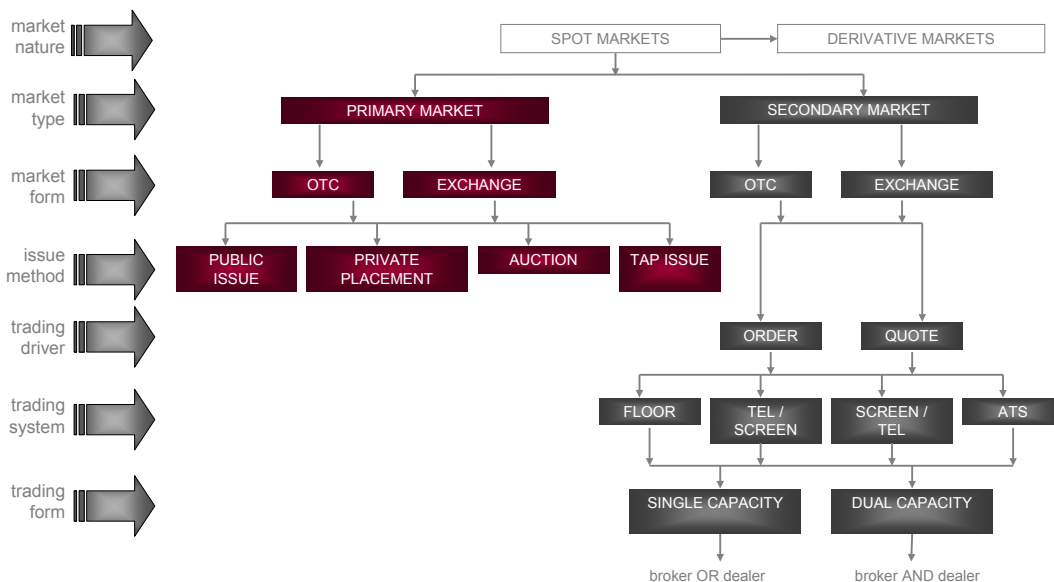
market nature

market type

market form

issue method

trading driver

trading system

trading form

SPOT MARKETS

DERIVATIVE MARKETS

PRIMARY MARKET

SECONDARY MARKET

OTC

EXCHANGE

OTC

EXCHANGE

PUBLIC ISSUE

PRIVATE PLACEMENT

AUCTION

TAP ISSUE

ORDER

QUOTE

FLOOR

TEL / SCREEN

SCREEN / TEL

ATS

SINGLE CAPACITY

DUAL CAPACITY

broker OR dealer

broker AND dealer